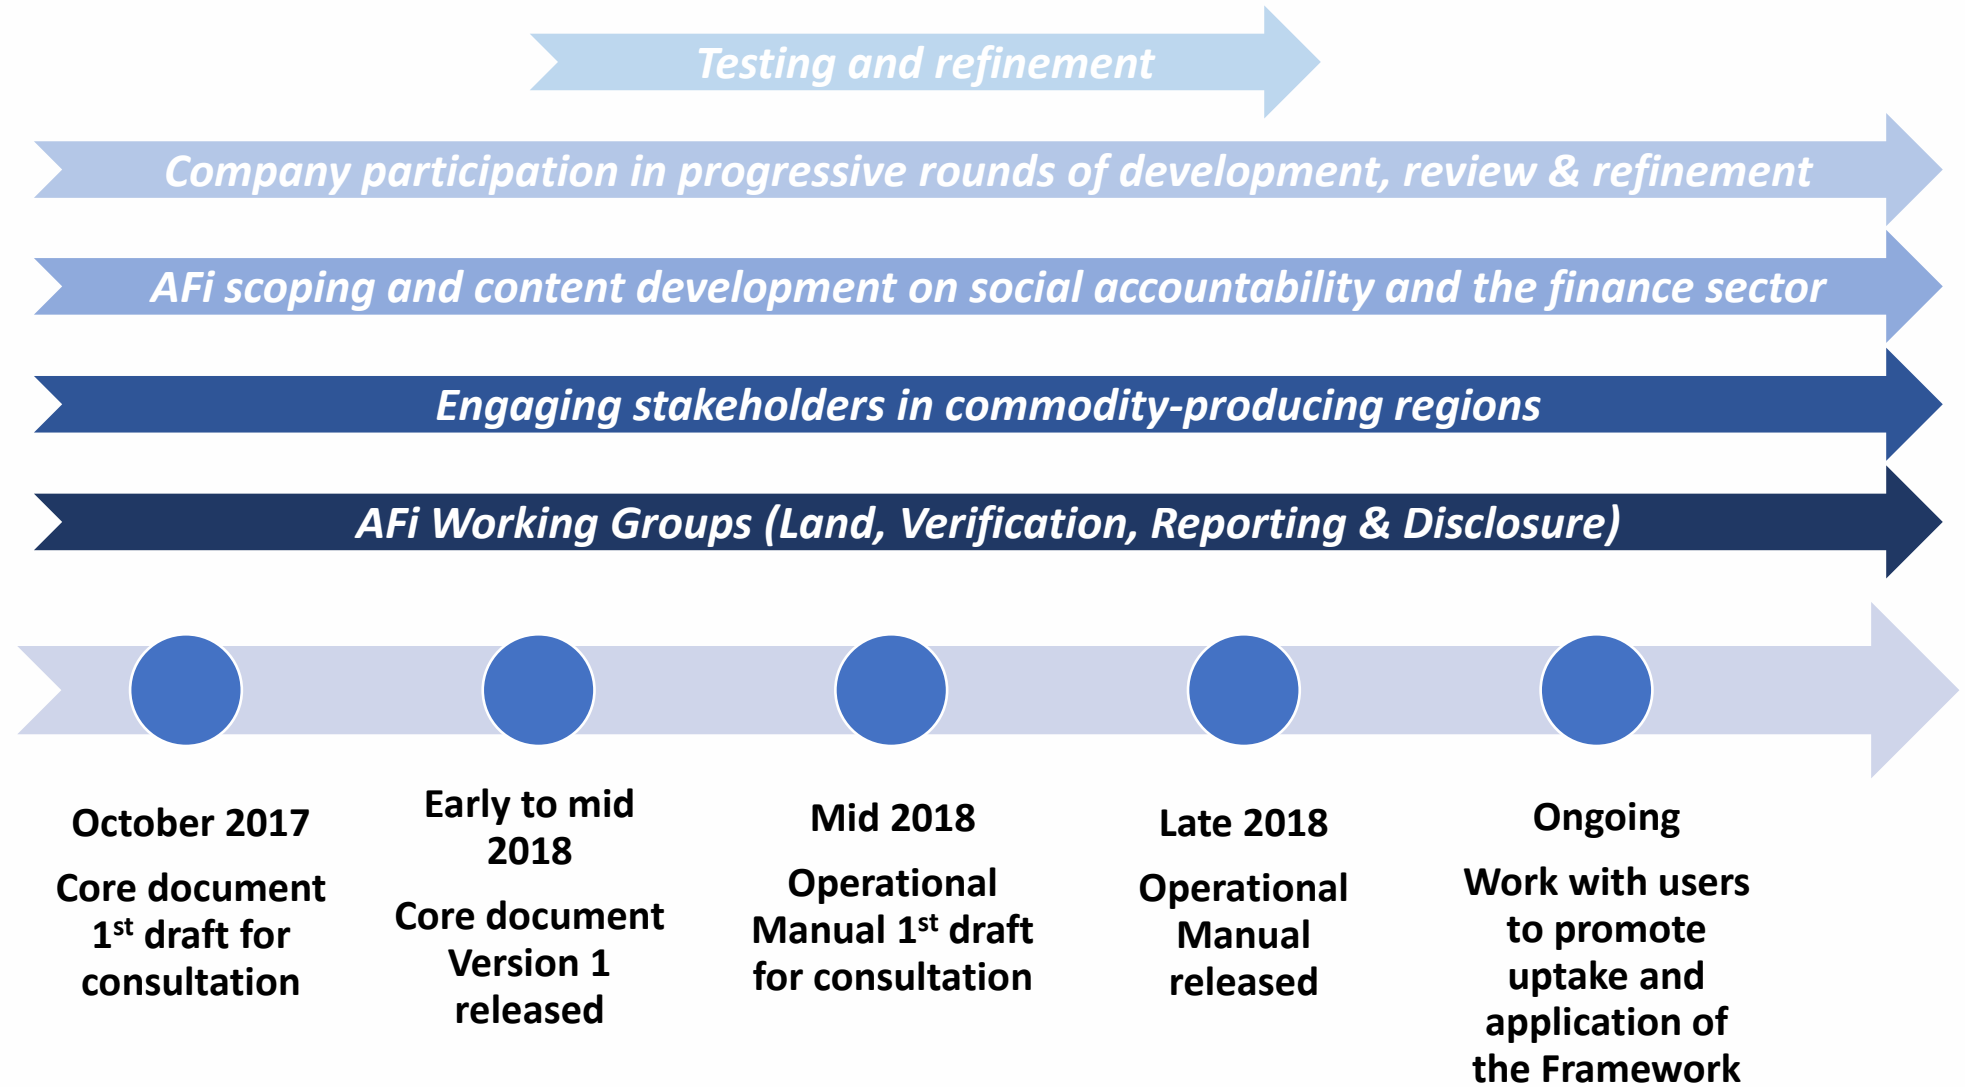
Testing and refinement

Company participation in progressive rounds of development, review & refinement

AFi scoping and content development on social accountability and the finance sector

Engaging stakeholders in commodity-producing regions

AFi Working Groups (Land, Verification, Reporting & Disclosure)

October 2017

Core document $1^{st}$ draft for consultation

Early to mid 2018

Core document Version 1 released

Mid 2018

Operational Manual $1^{st}$ draft for consultation

Late 2018

Operational Manual released

Ongoing

Work with users to promote uptake and application of the Framework